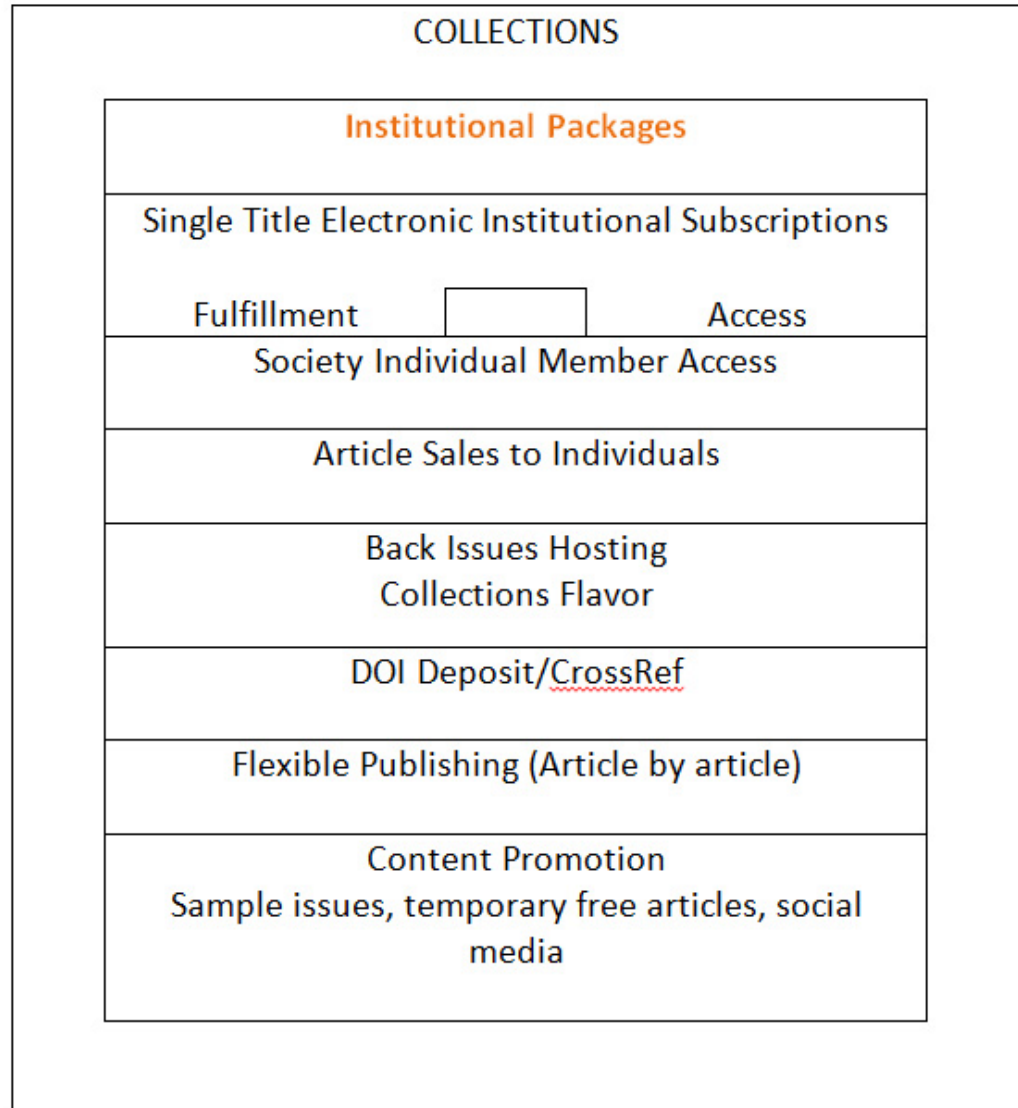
COLLECTIONS

Institutional Packages

Single Title Electronic Institutional Subscriptions

Fulfillment

Access

Society Individual Member Access

Article Sales to Individuals

Back Issues Hosting
Collections Flavor

DOI Deposit/CrossRef

Flexible Publishing (Article by article)

Content Promotion
Sample issues, temporary free articles, social media